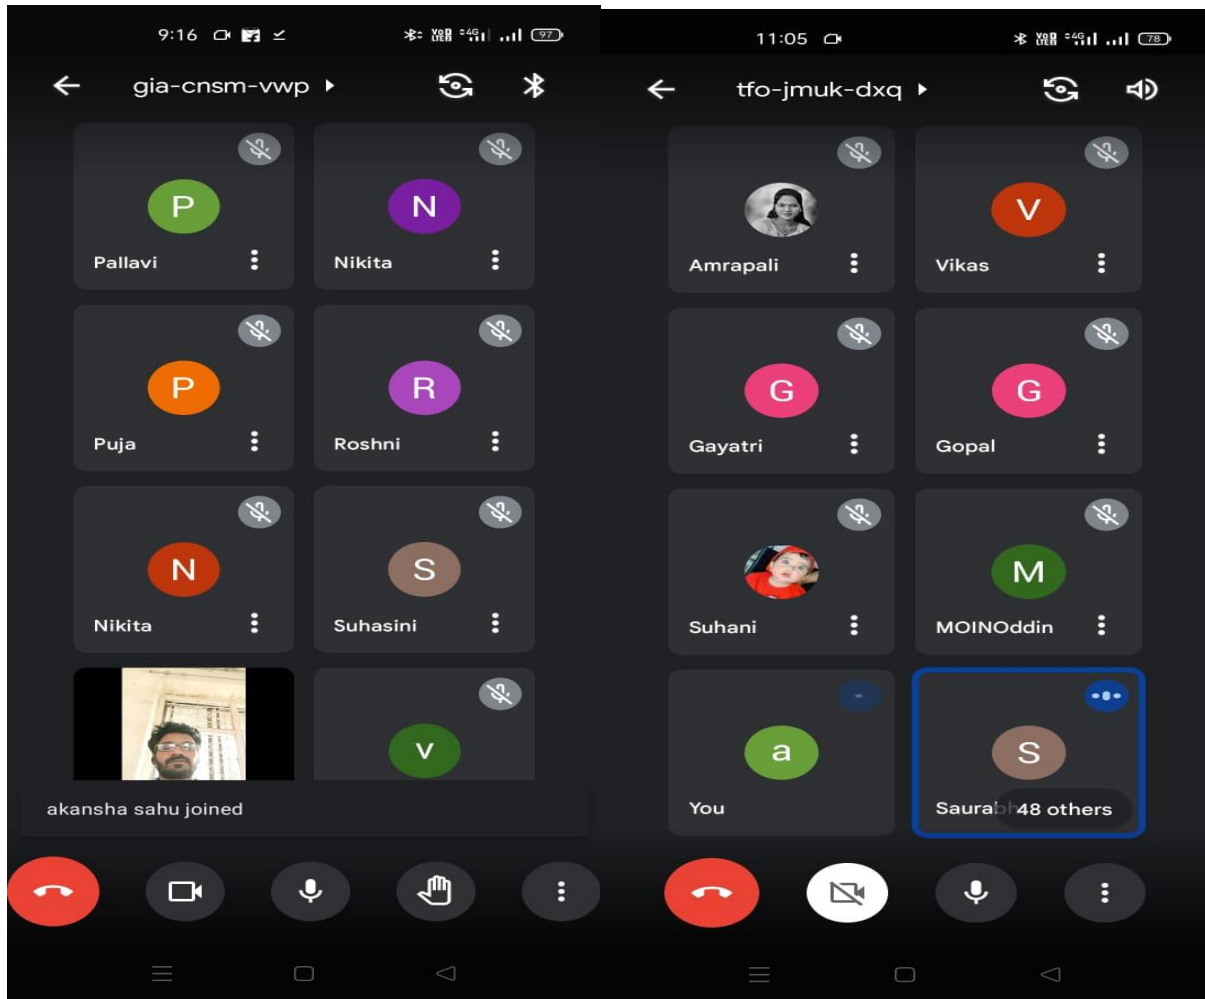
9:16

97

gia-cnsm-vwp

P
Pallavi

N
Nikita

P
Puja

R
Roshni

N
Nikita

S
Suhasini

V

akansha sahu joined

11:05

78

tfo-jmuk-dxq

Amrapali

V
Vikas

G
Gayatri

G
Gopal

Suhani

M
MOINOddin

a
You

S
Saurab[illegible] 48 others